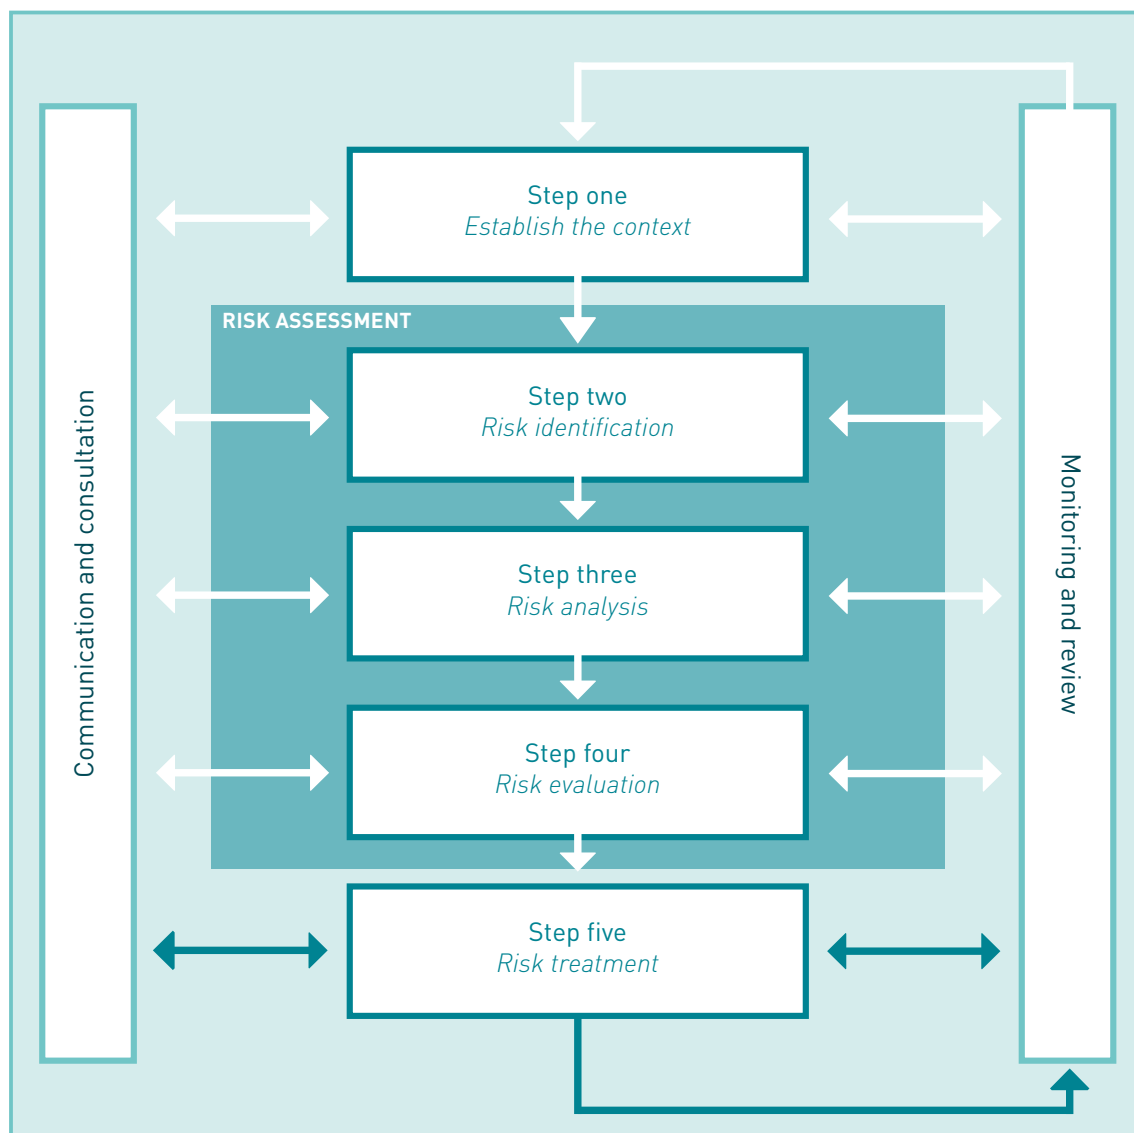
Communication and consultation

Step one
*Establish the context*

RISK ASSESSMENT

Step two
*Risk identification*

Step three
*Risk analysis*

Step four
*Risk evaluation*

Step five
*Risk treatment*

Monitoring and review